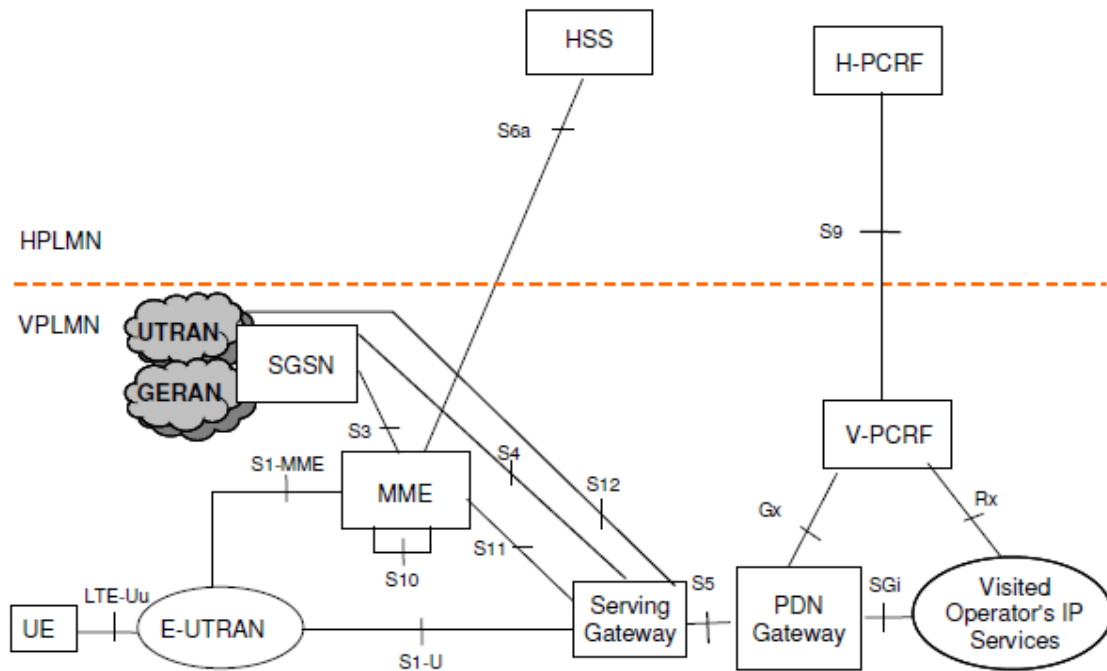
HSS

H-PCRF

S6a

S9

HPLMN

VPLMN

UTRAN

GERAN

SGSN

S3

S4

S12

V-PCRF

S1-MME

MME

Gx

Rx

S11

S10

S5

SGi

LTE-Uu

UE

E-UTRAN

Serving Gateway

PDN Gateway

Visited Operator's IP Services

S1-U